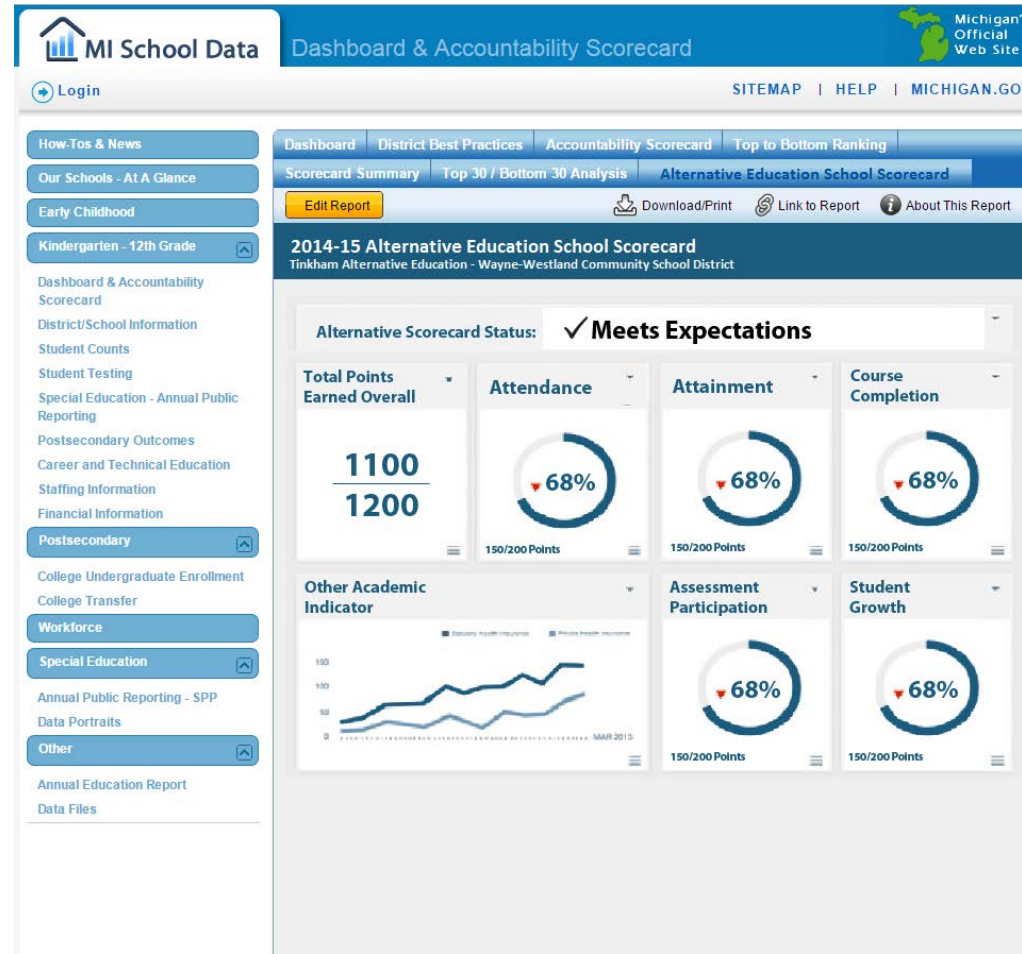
MI School Data

Dashboard & Accountability Scorecard

Michigan' Official Web Site

Login

SITEMAP | HELP | MICHIGAN.GO

How-Tos & News
Our Schools - At A Glance
Early Childhood
Kindergarten - 12th Grade
Dashboard & Accountability Scorecard
District/School Information
Student Counts
Student Testing
Special Education - Annual Public Reporting
Postsecondary Outcomes
Career and Technical Education
Staffing Information
Financial Information
Postsecondary
College Undergraduate Enrollment
College Transfer
Workforce
Special Education
Annual Public Reporting - SPP
Data Portraits
Other
Annual Education Report
Data Files

Dashboard | District Best Practices | Accountability Scorecard | Top to Bottom Ranking
Scorecard Summary | Top 30 / Bottom 30 Analysis | Alternative Education School Scorecard

Edit Report

Download/Print | Link to Report | About This Report

2014-15 Alternative Education School Scorecard
Tinkham Alternative Education - Wayne-Westland Community School District

Alternative Scorecard Status: ✓Meets Expectations

Total Points Earned Overall
$\frac{1100}{1200}$

Attendance
68%
150/200 Points

Attainment
68%
150/200 Points

Course Completion
68%
150/200 Points

Other Academic Indicator
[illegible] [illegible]
150
100
50
0
MAR 2013

Assessment Participation
68%
150/200 Points

Student Growth
68%
150/200 Points